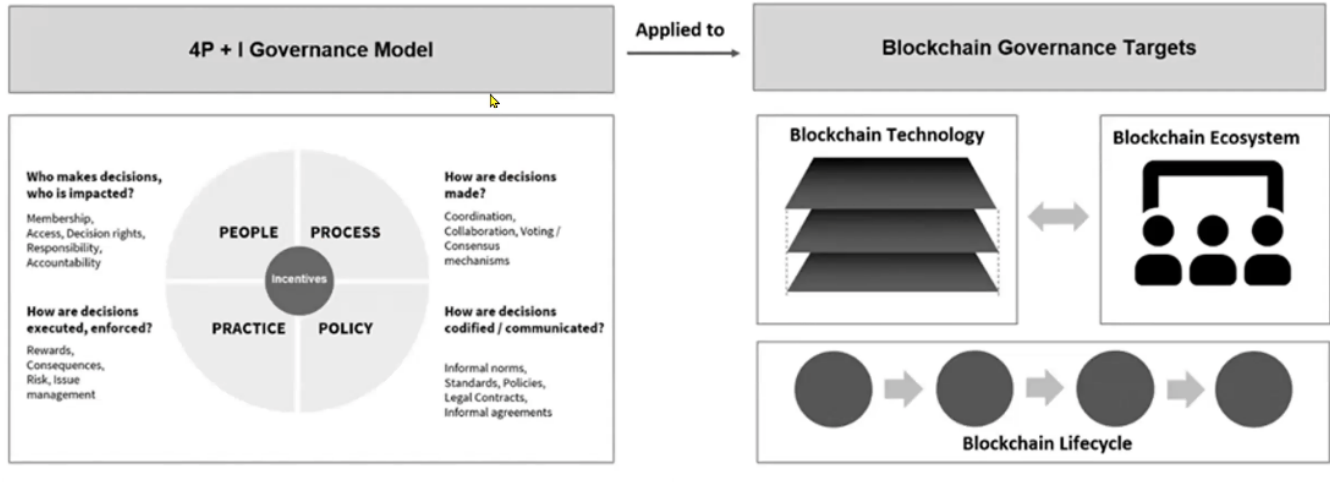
4P + I Governance Model

Applied to

Blockchain Governance Targets

Who makes decisions, who is impacted?

Membership, Access, Decision rights, Responsibility, Accountability

How are decisions executed, enforced?

Rewards, Consequences, Risk, Issue management

PEOPLE

PROCESS

Incentives

PRACTICE

POLICY

How are decisions made?

Coordination, Collaboration, Voting / Consensus mechanisms

How are decisions codified / communicated?

Informal norms, Standards, Policies, Legal Contracts, Informal agreements

Blockchain Technology

Blockchain Ecosystem

Blockchain Lifecycle